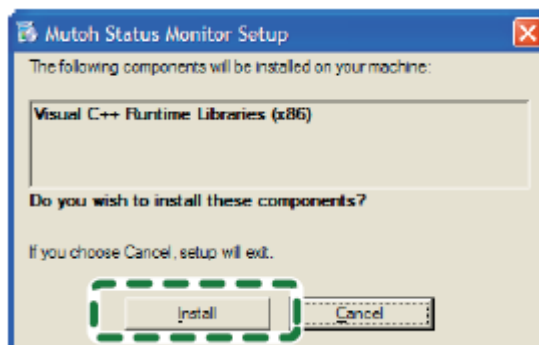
Mutoh Status Monitor Setup

The following components will be installed on your machine:

Visual C++ Runtime Libraries (x86)

Do you wish to install these components?

If you choose Cancel, setup will exit.

Install

Cancel